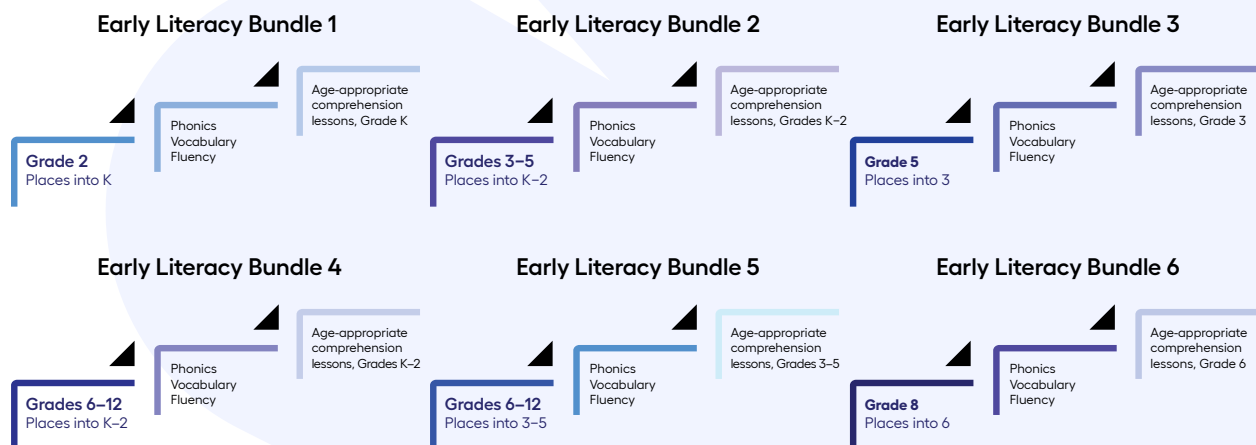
Early Literacy Bundle 1

Grade 2
Places into K

Phonics
Vocabulary
Fluency

Age-appropriate comprehension lessons, Grade K

Early Literacy Bundle 2

Grades 3–5
Places into K–2

Phonics
Vocabulary
Fluency

Age-appropriate comprehension lessons, Grades K–2

Early Literacy Bundle 3

Grade 5
Places into 3

Phonics
Vocabulary
Fluency

Age-appropriate comprehension lessons, Grade 3

Early Literacy Bundle 4

Grades 6–12
Places into K–2

Phonics
Vocabulary
Fluency

Age-appropriate comprehension lessons, Grades K–2

Early Literacy Bundle 5

Grades 6–12
Places into 3–5

Phonics
Vocabulary
Fluency

Age-appropriate comprehension lessons, Grades 3–5

Early Literacy Bundle 6

Grade 8
Places into 6

Phonics
Vocabulary
Fluency

Age-appropriate comprehension lessons, Grade 6